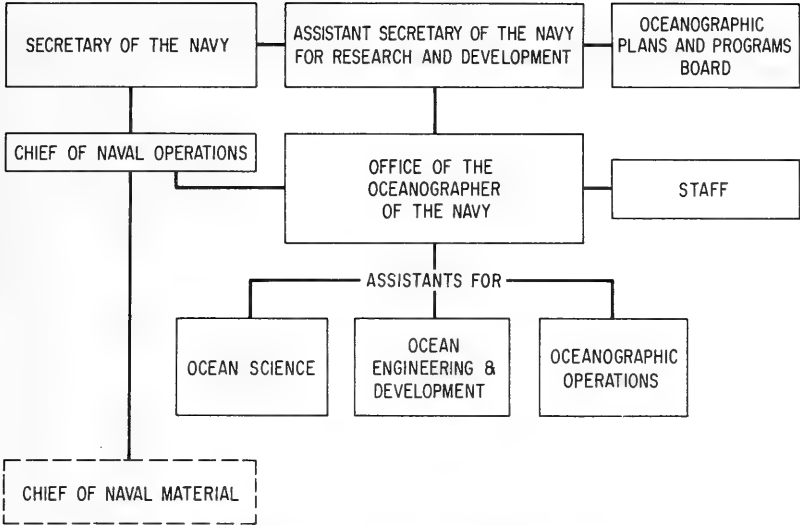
SECRETARY OF THE NAVY

ASSISTANT SECRETARY OF THE NAVY FOR RESEARCH AND DEVELOPMENT

OCEANOGRAPHIC PLANS AND PROGRAMS BOARD

CHIEF OF NAVAL OPERATIONS

OFFICE OF THE OCEANOGRAPHER OF THE NAVY

STAFF

ASSISTANTS FOR

OCEAN SCIENCE

OCEAN ENGINEERING & DEVELOPMENT

OCEANOGRAPHIC OPERATIONS

CHIEF OF NAVAL MATERIAL